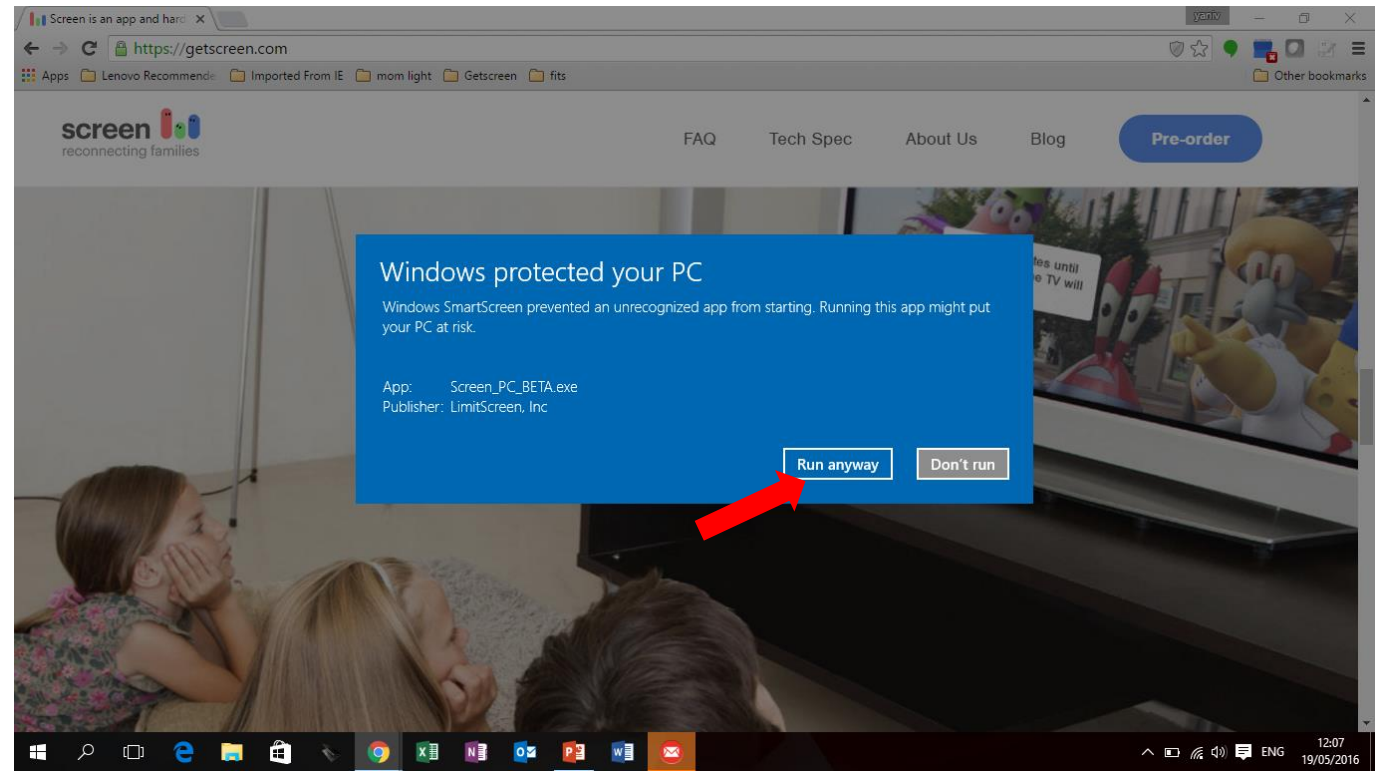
Screen is an app and hard ×

Yaniv

https://getscreen.com

Apps Lenovo Recommende Imported From IE mom light Getscreen fits Other bookmarks

screen
reconnecting families

FAQ Tech Spec About Us Blog Pre-order

les until
e TV will

Windows protected your PC

Windows SmartScreen prevented an unrecognized app from starting. Running this app might put your PC at risk.

App: Screen_PC_BETA.exe
Publisher: LimitScreen, Inc

Run anyway Don't run

ENG 12:07 19/05/2016